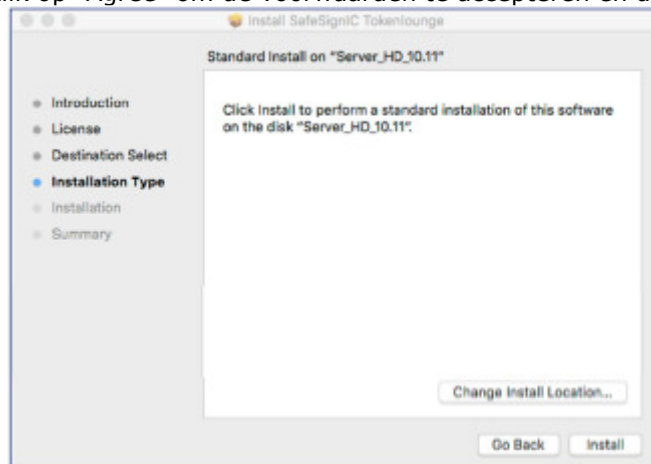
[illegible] op "Agree" om de voorwaarden te accepteren en d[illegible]

Install SafeSignIC Tokenlounge

Standard Install on "Server_HD_10.11"

Introduction
License
Destination Select
Installation Type
Installation
Summary

Click Install to perform a standard installation of this software on the disk "Server_HD_10.11".

Change Install Location...

Go Back
Install